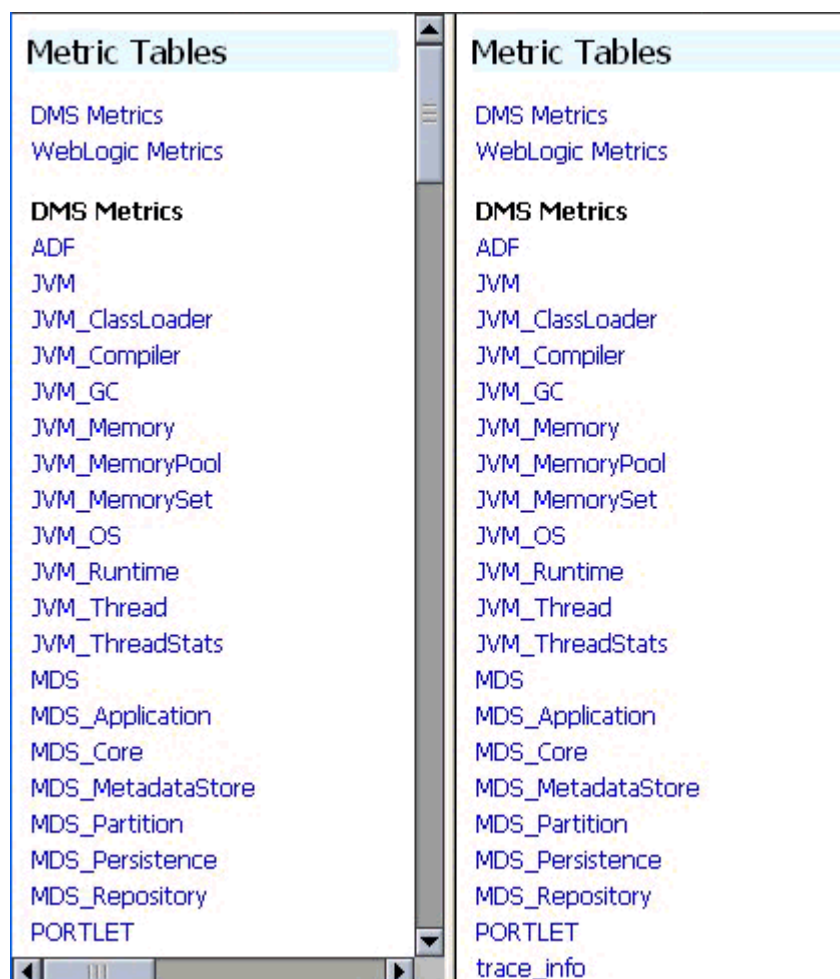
Metric Tables

DMS Metrics
WebLogic Metrics

DMS Metrics
ADF
JVM
JVM_ClassLoader
JVM_Compiler
JVM_GC
JVM_Memory
JVM_MemoryPool
JVM_MemorySet
JVM_OS
JVM_Runtime
JVM_Thread
JVM_ThreadStats
MDS
MDS_Application
MDS_Core
MDS_MetadataStore
MDS_Partition
MDS_Persistence
MDS_Repository
PORTLET

Metric Tables

DMS Metrics
WebLogic Metrics

DMS Metrics
ADF
JVM
JVM_ClassLoader
JVM_Compiler
JVM_GC
JVM_Memory
JVM_MemoryPool
JVM_MemorySet
JVM_OS
JVM_Runtime
JVM_Thread
JVM_ThreadStats
MDS
MDS_Application
MDS_Core
MDS_MetadataStore
MDS_Partition
MDS_Persistence
MDS_Repository
PORTLET
trace_info